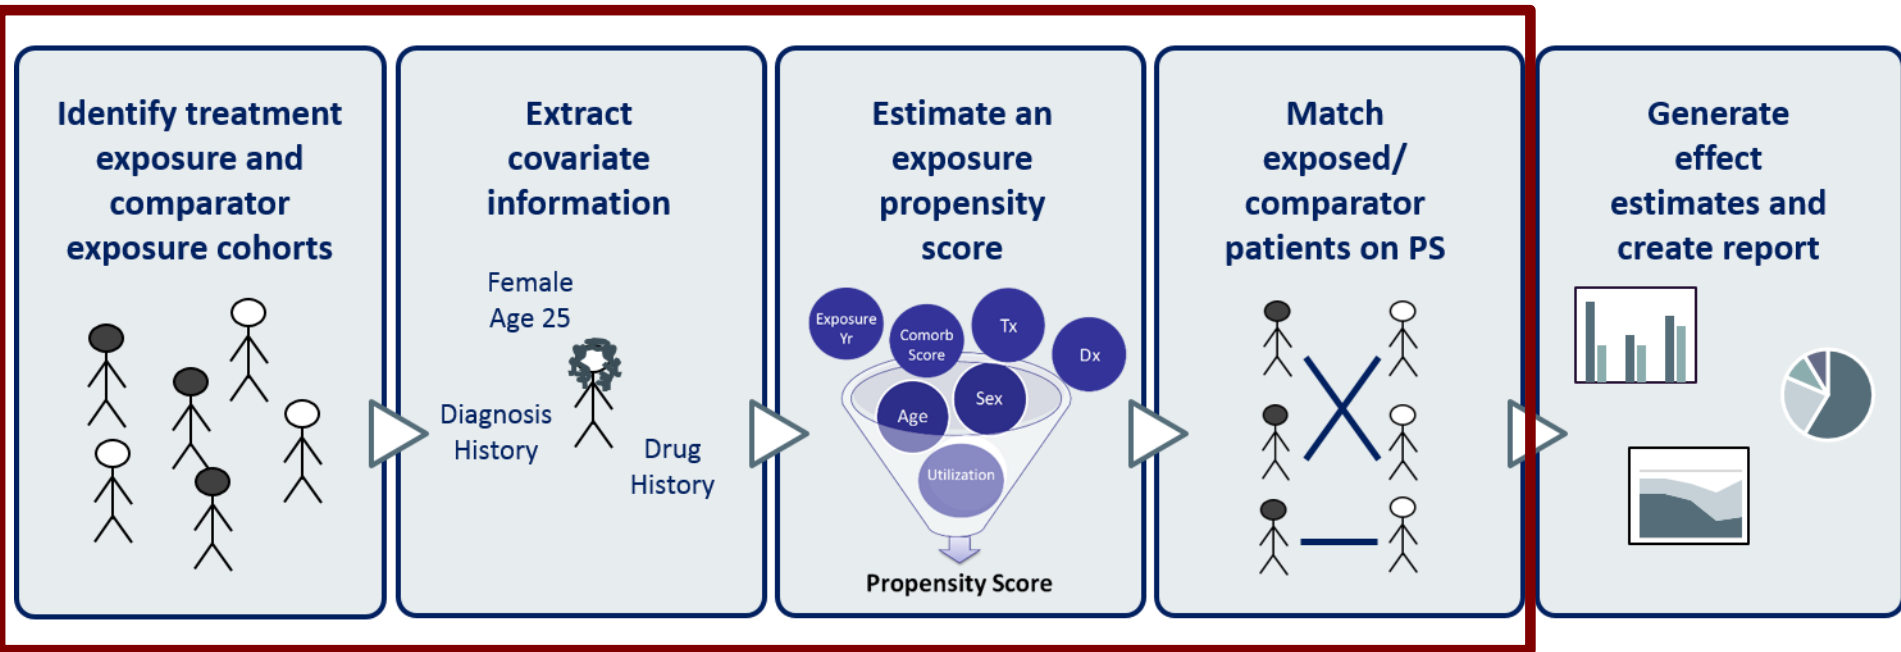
Identify treatment exposure and comparator exposure cohorts

Extract covariate information

Female
Age 25

Diagnosis History

Drug History

Estimate an exposure propensity score

Exposure Yr

Comorb Score

Tx

Dx

Age

Sex

Utilization

Propensity Score

Match exposed/ comparator patients on PS

Generate effect estimates and create report